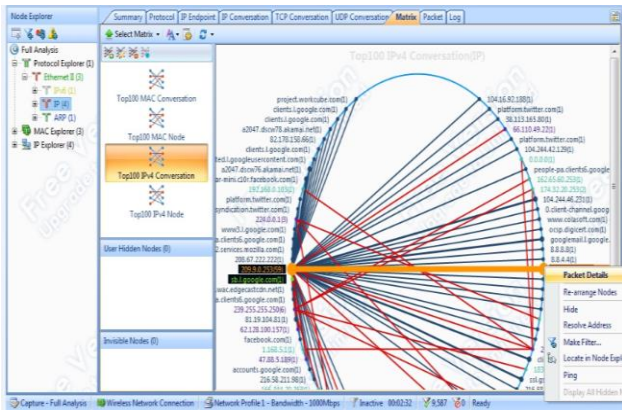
Node Explorer

Full Analysis
Protocol Explorer (1)
Ethernet II (3)
IPv6 (1)
IP (4)
ARP (1)
MAC Explorer (3)
IP Explorer (4)

Summary | Protocol | IP Endpoint | IP Conversation | TCP Conversation | UDP Conversation | Matrix | Packet | Log

Select Matrix

Top100 MAC Conversation
Top100 MAC Node
Top100 IPv4 Conversation
Top100 IPv4 Node

User Hidden Nodes (0)

Invisible Nodes (0)

Top100 IPv4 Conversation(5)

project.workcube.com(1)
clients.l.google.com(1)
clients.l.google.com(1)
a2047.dscw76.akamai.net(1)
92.170.150.60(1)
clients.l.google.com(1)
googleusercontent.com(1)
a2047.dscw76.akamai.net(1)
mini-c10r.facebook.com(1)
192.168.0.10(1)
platform.twitter.com(1)
syndication.twitter.com(1)
224.0.0.1(1)
www3.l.google.com(1)
clients6.google.com(1)
services.mozilla.com(1)
208.67.222.222(1)
209.9.0.253(8)
wac.edgecastcdn.net(1)
clients6.google.com(1)
239.255.255.250(6)
81.19.104.83(1)
62.128.100.157(1)
facebook.com(1)
47.88.5.189(1)
accounts.google.com(1)
216.58.211.98(1)

104.16.92.188(1)
platform.twitter.com(1)
38.113.165.80(1)
66.110.49.121(1)
platform.twitter.com(1)
104.244.42.129(1)
0.0.0.0(1)
people-pa.clients6.google
162.65.60.250(1)
174.32.20.250(1)
104.244.46.231(1)
0.client-channel.goog
www.colasoft.com(1)
ocsp.digicert.com(1)
googlemail.l.google.
8.8.8.8(1)
8.8.4.4(1)

Packet Details
Re-arrange Nodes
Hide
Resolve Address
Make Filter...
Locate in Node Expl
Ping
Display All Hidden N

Capture - Full Analysis | Wireless Network Connection | Network Profile 1 - Bandwidth - 1000Mbps | Inactive 00:02:32 | 9,587 | 0 | Ready